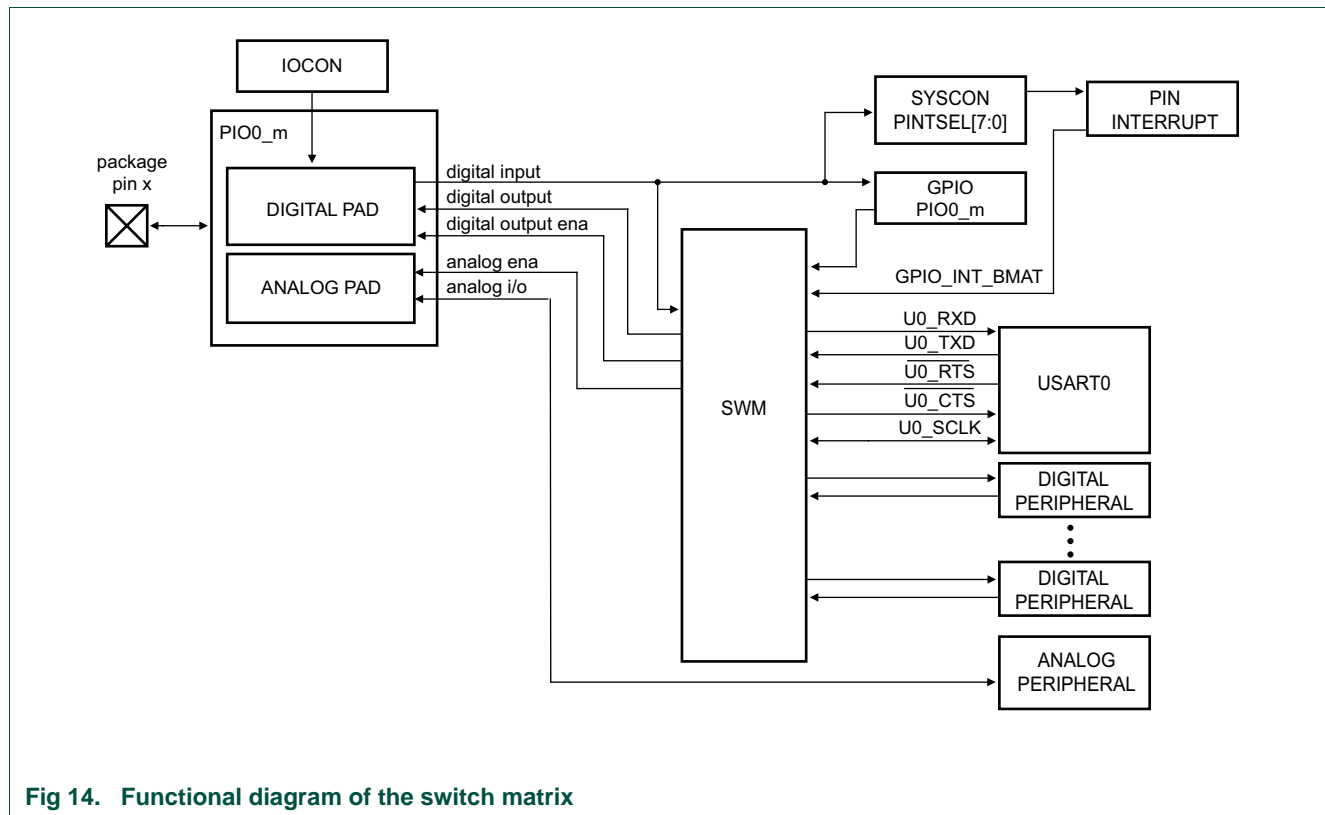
IOCON

PIO0_m

package pin x

DIGITAL PAD

ANALOG PAD

digital input

digital output

digital output ena

analog ena

analog i/o

SYSCON PINTSEL[7:0]

PIN INTERRUPT

GPIO PIO0_m

GPIO_INT_BMAT

SWM

U0_RXD

U0_TXD

$\overline{U0\_RTS}$

$\overline{U0\_CTS}$

U0_SCLK

USART0

DIGITAL PERIPHERAL

DIGITAL PERIPHERAL

ANALOG PERIPHERAL

Fig 14. Functional diagram of the switch matrix